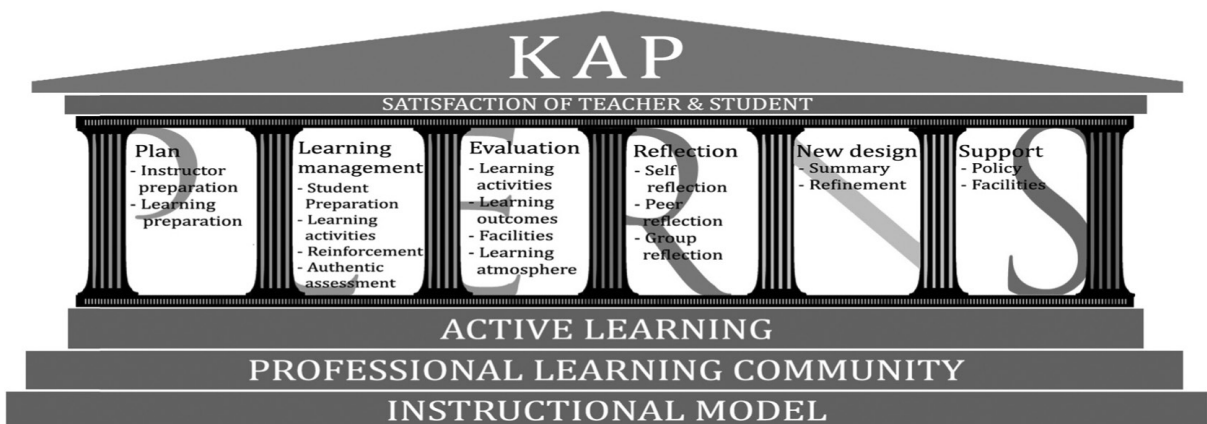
KAP

SATISFACTION OF TEACHER & STUDENT

P

Plan
- Instructor preparation
- Learning preparation

L

Learning management
- Student Preparation
- Learning activities
- Reinforcement
- Authentic assessment

E

Evaluation
- Learning activities
- Learning outcomes
- Facilities
- Learning atmosphere

R

Reflection
- Self reflection
- Peer reflection
- Group reflection

N

New design
- Summary
- Refinement

S

Support
- Policy
- Facilities

ACTIVE LEARNING

PROFESSIONAL LEARNING COMMUNITY

INSTRUCTIONAL MODEL